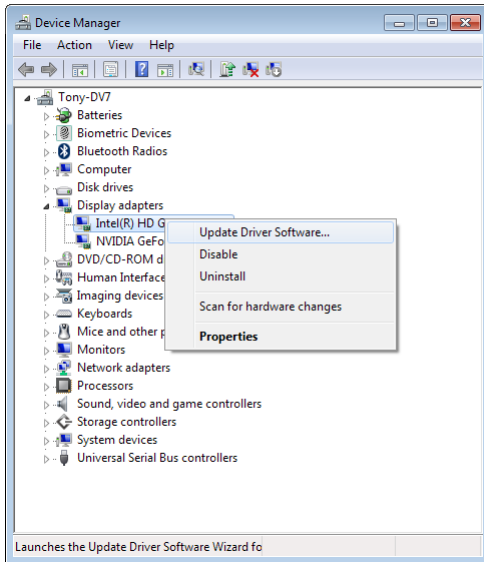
Device Manager

File Action View Help

Tony-DV7
Batteries
Biometric Devices
Bluetooth Radios
Computer
Disk drives
Display adapters
Intel(R) HD G
NVIDIA GeFo
DVD/CD-ROM d
Human Interface
Imaging devices
Keyboards
Mice and other p
Monitors
Network adapters
Processors
Sound, video and game controllers
Storage controllers
System devices
Universal Serial Bus controllers

Update Driver Software...
Disable
Uninstall
Scan for hardware changes
Properties

Launches the Update Driver Software Wizard fo